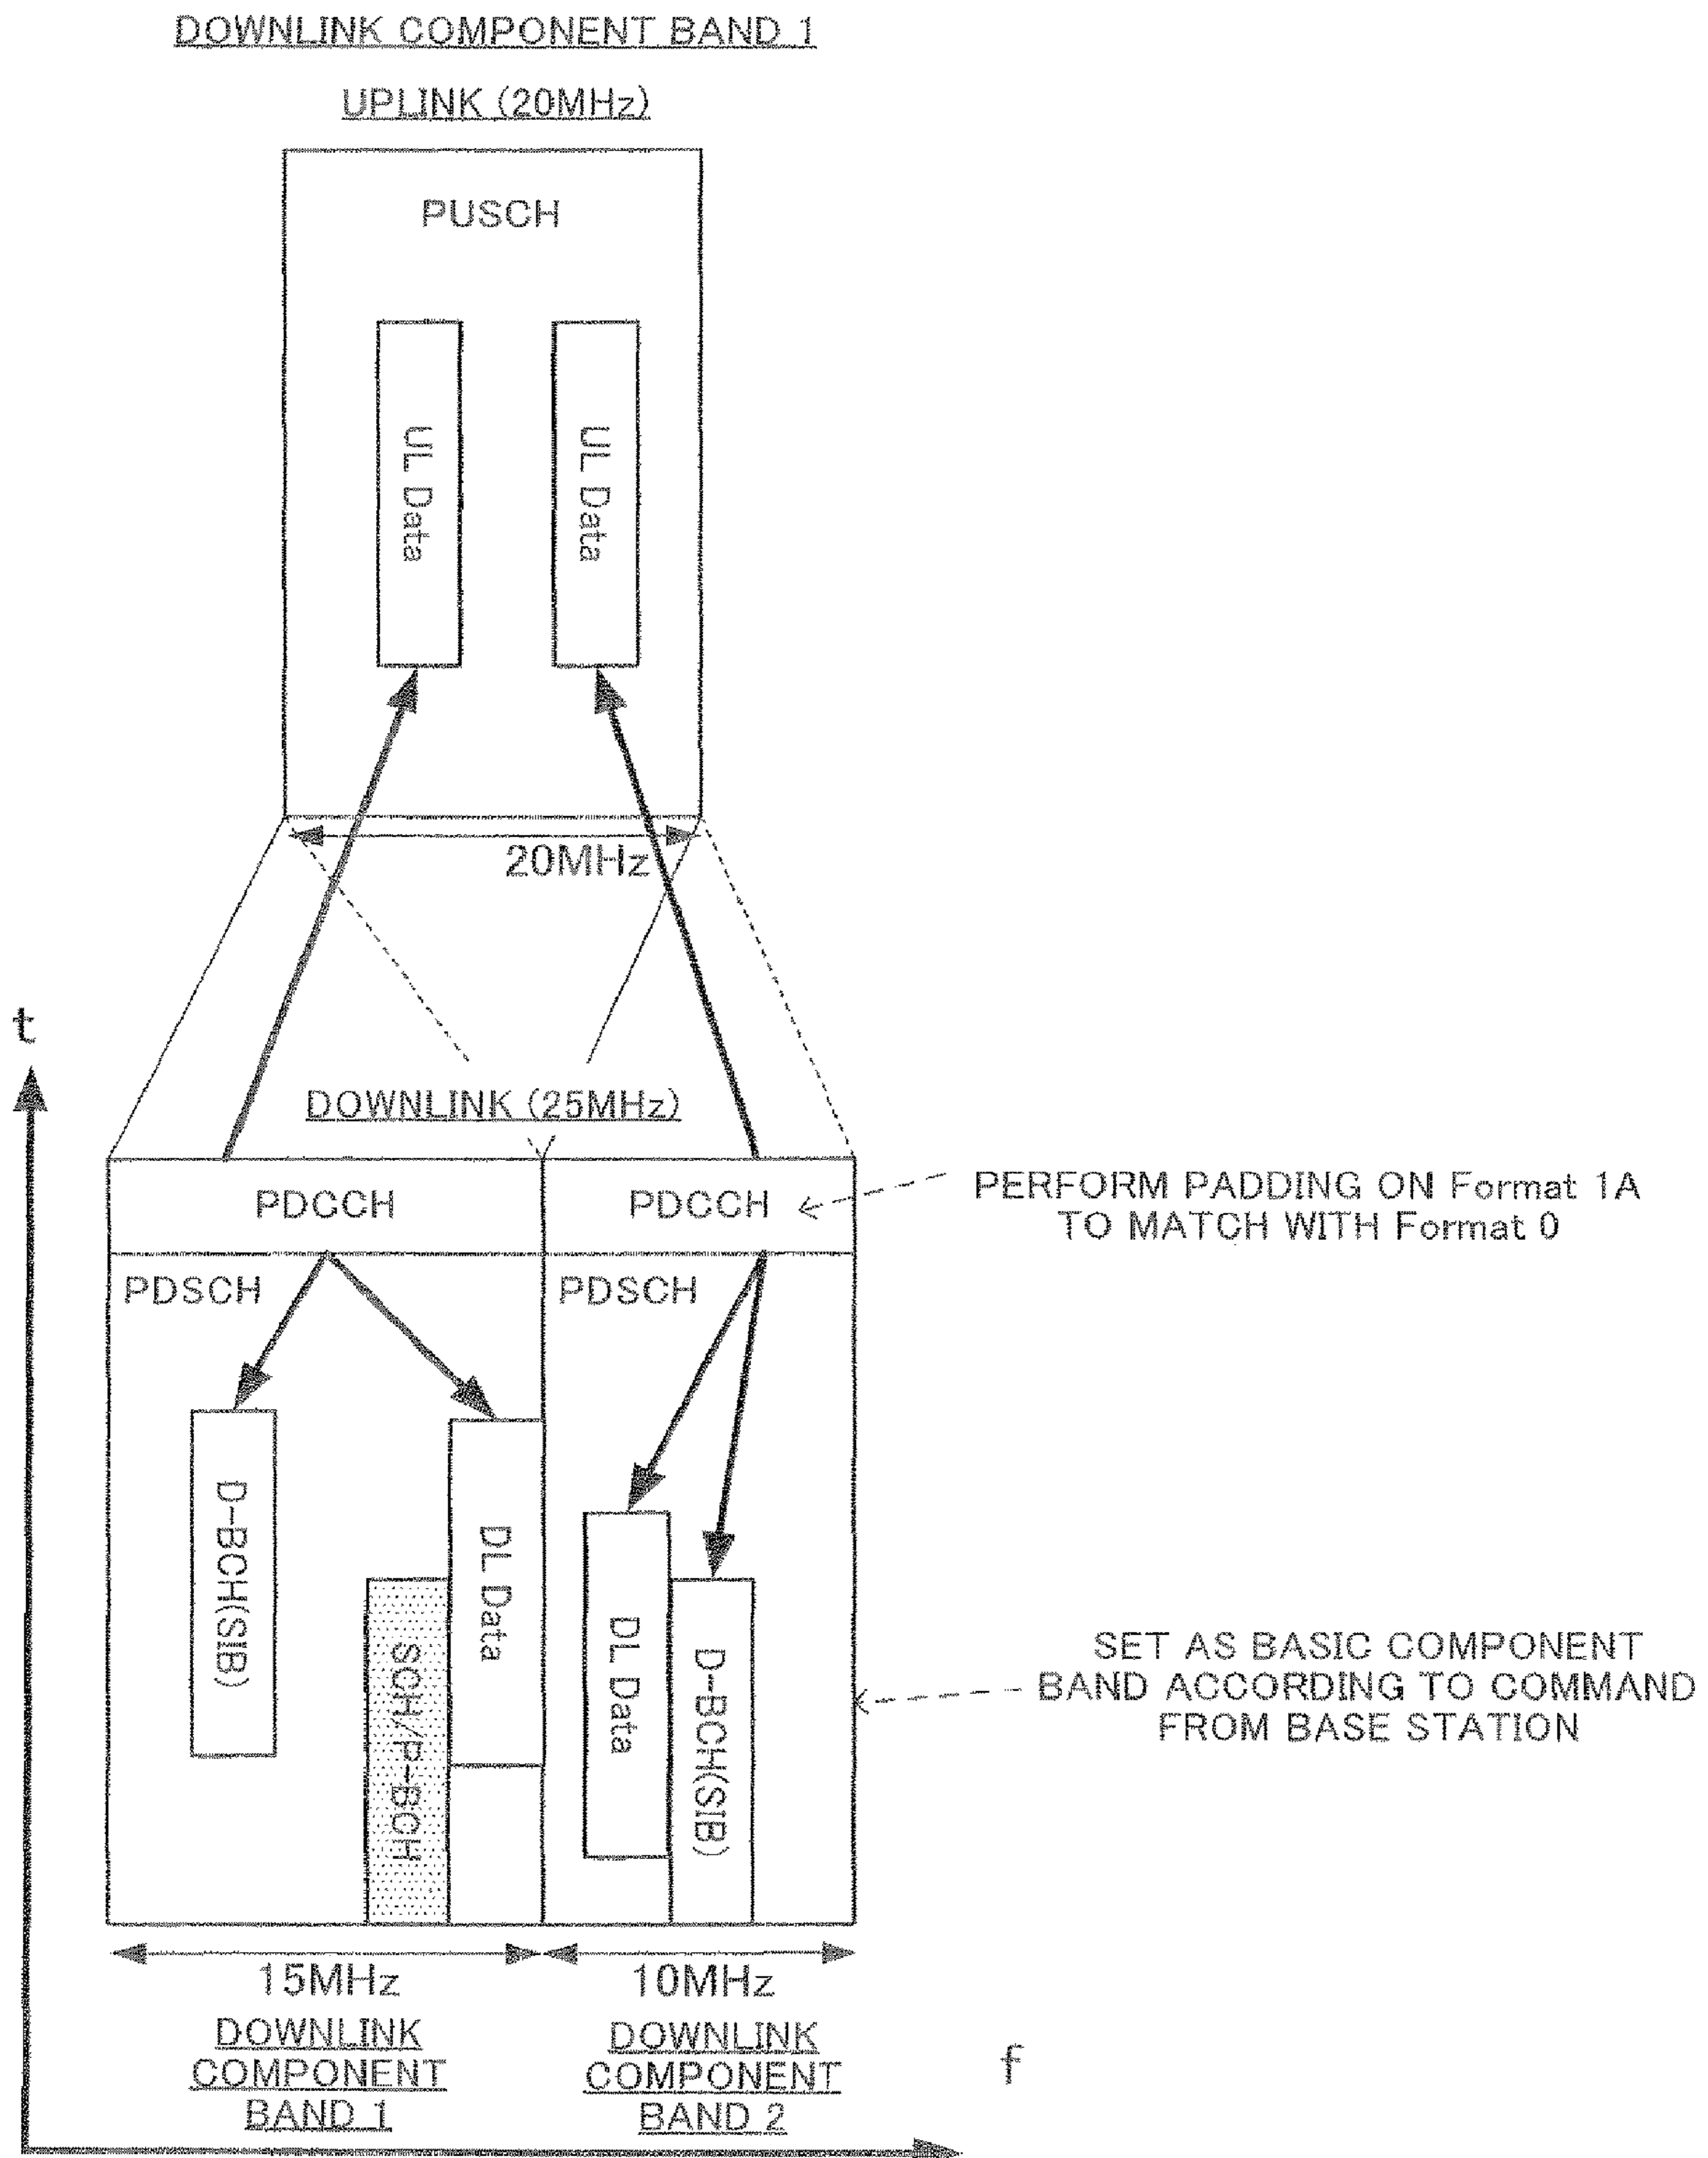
DOWNLINK COMPONENT BAND 1

UPLINK (20MHz)

PUSCH

UL Data

UL Data

20MHz

t

DOWNLINK (25MHz)

PDCCH

PDCCH

PERFORM PADDING ON Format 1A TO MATCH WITH Format 0

PDSCH

PDSCH

D-BCH(SIB)

SCH/P-BCH

DL Data

DL Data

D-BCH(SIB)

SET AS BASIC COMPONENT BAND ACCORDING TO COMMAND FROM BASE STATION

15MHz

10MHz

DOWNLINK COMPONENT BAND 1

DOWNLINK COMPONENT BAND 2

f